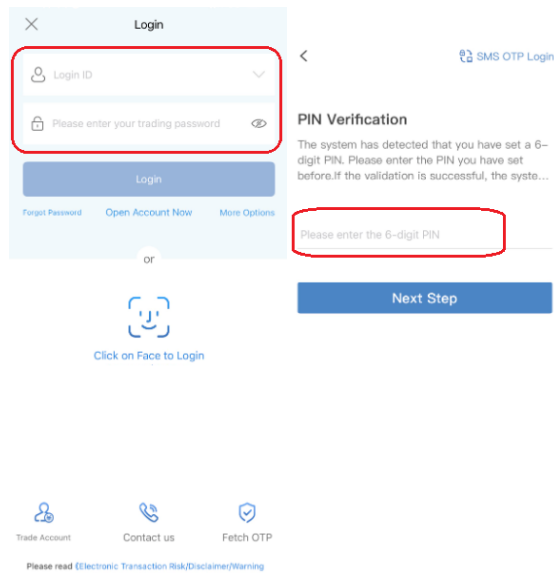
Login

Login ID

Please enter your trading password

Login

Forgot Password Open Account Now More Options

or

Click on Face to Login

Trade Account Contact us Fetch OTP

Please read 《Electronic Transaction Risk/Disclaimer/Warning

SMS OTP Login

PIN Verification

The system has detected that you have set a 6-digit PIN. Please enter the PIN you have set before.If the validation is successful, the syste...

Please enter the 6-digit PIN

Next Step